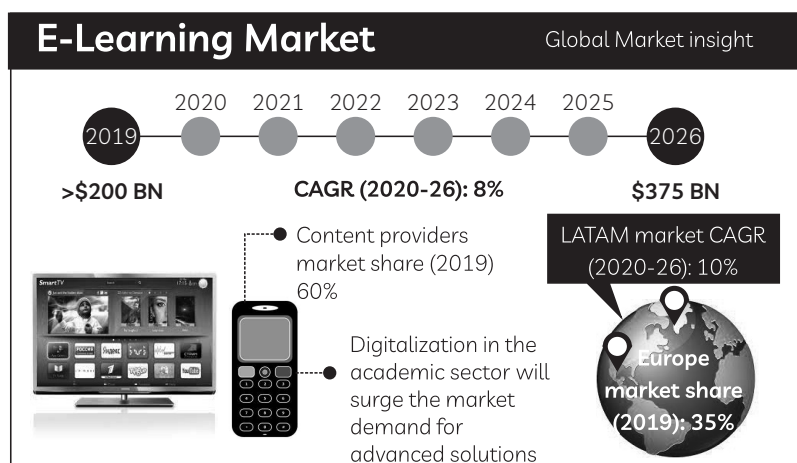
E-Learning Market

Global Market insight

2019 2020 2021 2022 2023 2024 2025 2026

>$200 BN

CAGR (2020-26): 8%

$375 BN

Content providers market share (2019) 60%

LATAM market CAGR (2020-26): 10%

Digitalization in the academic sector will surge the market demand for advanced solutions

Europe market share (2019): 35%